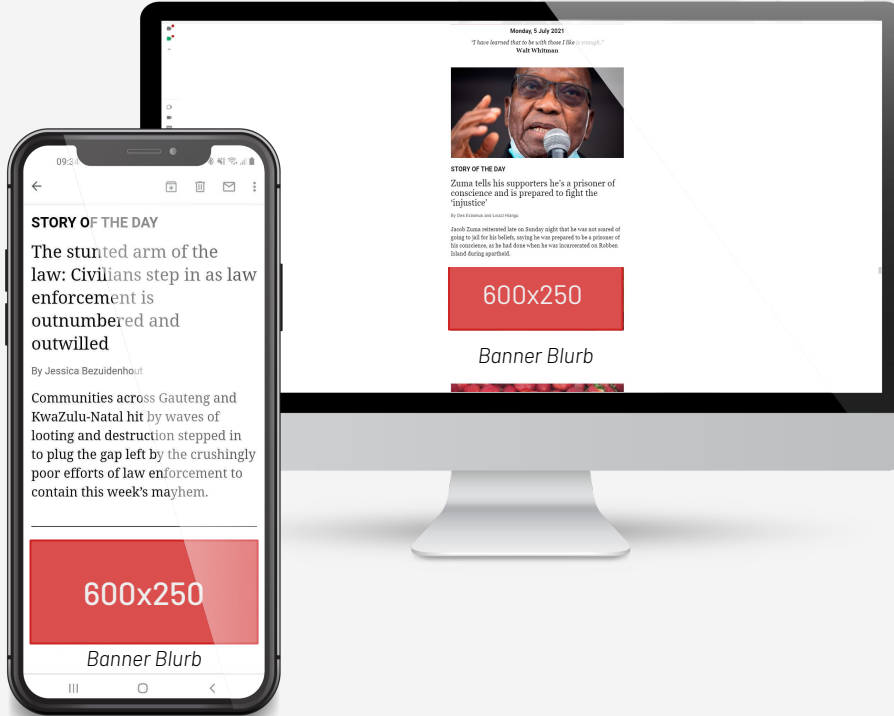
Monday, 5 July 2021

"I have learned that to be with those I like is enough."

Walt Whitman

STORY OF THE DAY

Zuma tells his supporters he's a prisoner of conscience and is prepared to fight the 'injustice'

By Des Erasmus and Lwazi Hlangu

Jacob Zuma reiterated late on Sunday night that he was not scared of going to jail for his beliefs, saying he was prepared to be a prisoner of his conscience, as he had done when he was incarcerated on Robben Island during apartheid.

600x250

Banner Blurb

09:2

STORY OF THE DAY

The stunted arm of the law: Civilians step in as law enforcement is outnumbered and outwilled

By Jessica Bezuidenhout

Communities across Gauteng and KwaZulu-Natal hit by waves of looting and destruction stepped in to plug the gap left by the crushingly poor efforts of law enforcement to contain this week's mayhem.

600x250

Banner Blurb